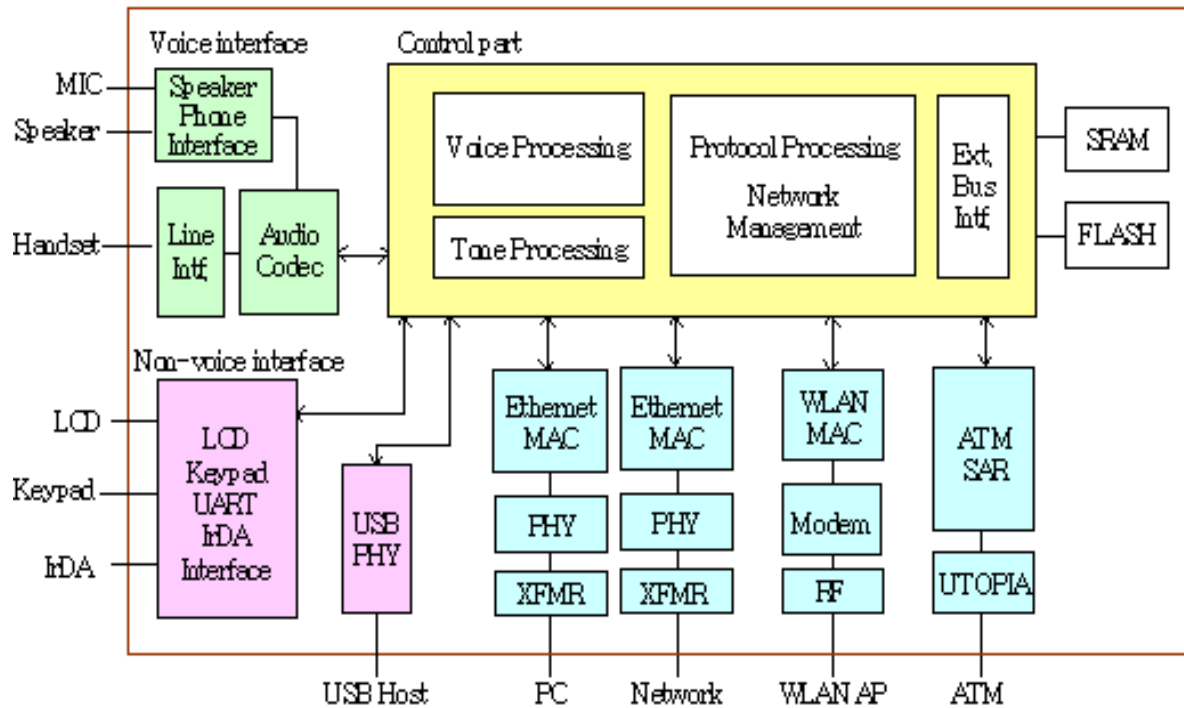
Voice interface

Control part

MIC

Speaker

Speaker Phone Interface

Handset

Line Intf.

Audio Codec

Voice Processing

Tone Processing

Protocol Processing

Network Management

Ext. Bus Intf.

SRAM

FLASH

Non-voice interface

LCD

Keypad

IrDA

LCD Keypad UART IrDA Interface

USB PHY

Ethernet MAC

PHY

XFMR

Ethernet MAC

PHY

XFMR

WLAN MAC

Modem

RF

ATM SAR

UTOPIA

USB Host

PC

Network

WLAN AP

ATM